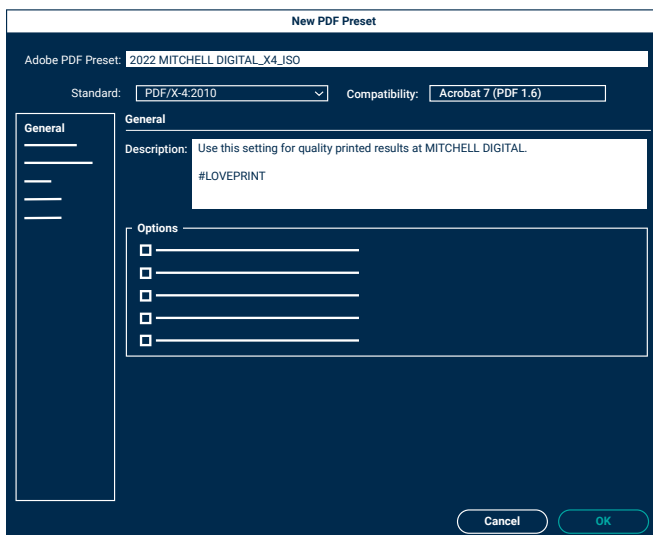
New PDF Preset

Adobe PDF Preset: 2022 MITCHELL DIGITAL_X4_ISO

Standard: PDF/X-4:2010

Compatibility: Acrobat 7 (PDF 1.6)

General

General

Description: Use this setting for quality printed results at MITCHELL DIGITAL.

#LOVEPRINT

Options

Cancel

OK